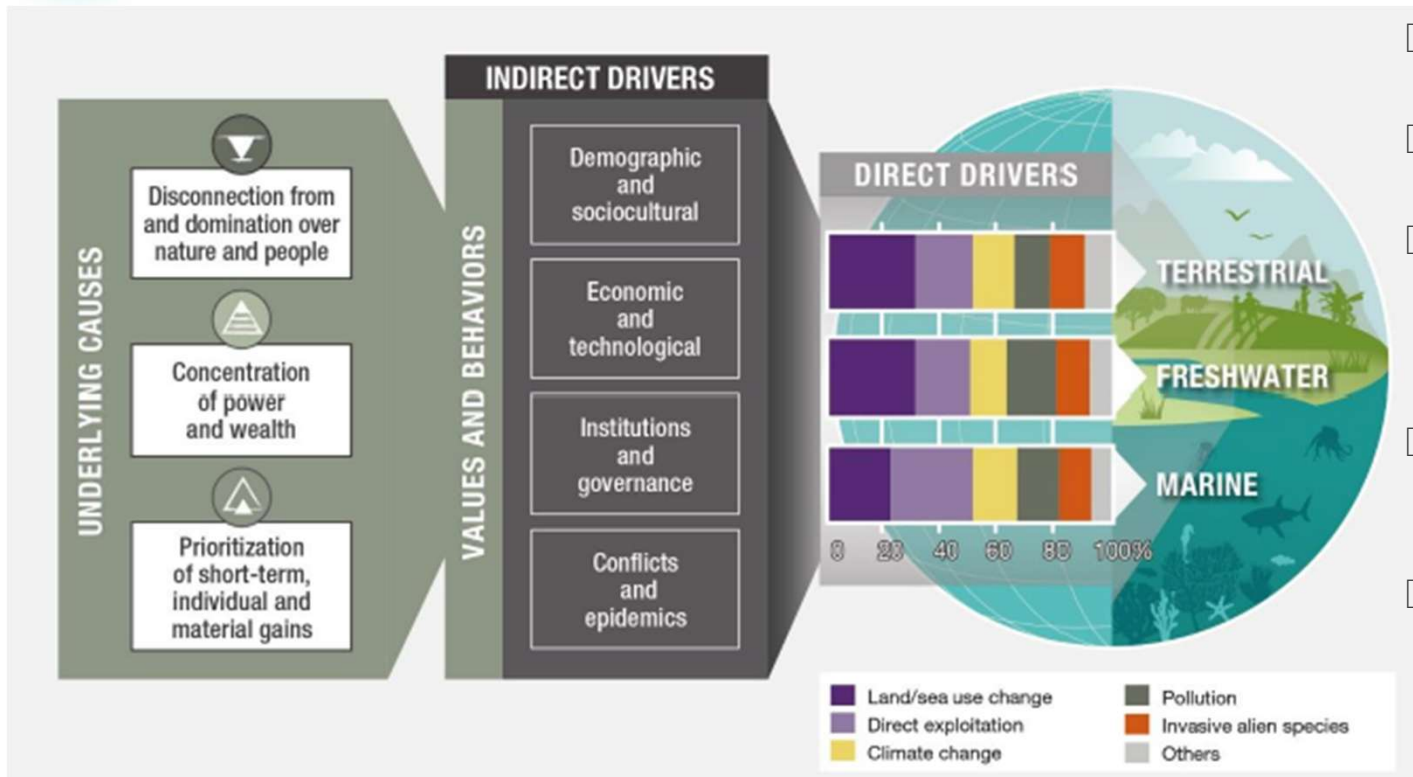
UNDERLYING CAUSES

Disconnection from and domination over nature and people

Concentration of power and wealth

Prioritization of short-term, individual and material gains

INDIRECT DRIVERS

VALUES AND BEHAVIORS

Demographic and sociocultural

Economic and technological

Institutions and governance

Conflicts and epidemics

DIRECT DRIVERS

TERRESTRIAL

FRESHWATER

MARINE

0 20 40 60 80 100%

Land/sea use change
Direct exploitation
Climate change
Pollution
Invasive alien species
Others